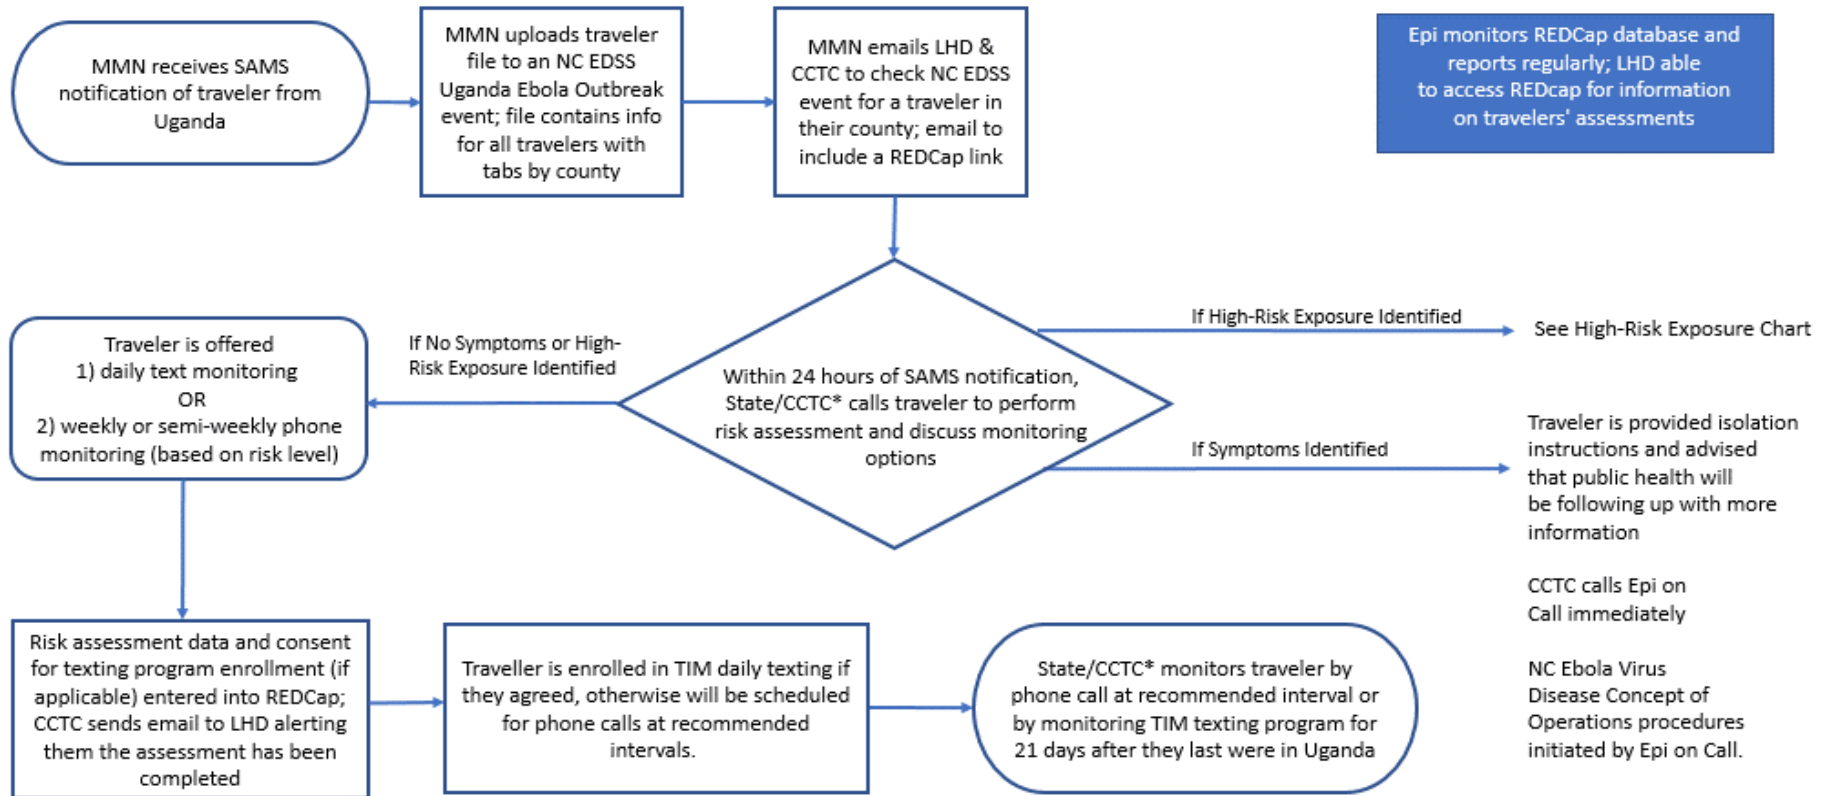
MMN receives SAMS notification of traveler from Uganda

MMN uploads traveler file to an NC EDSS Uganda Ebola Outbreak event; file contains info for all travelers with tabs by county

MMN emails LHD & CCTC to check NC EDSS event for a traveler in their county; email to include a REDCap link

Epi monitors REDCap database and reports regularly; LHD able to access REDcap for information on travelers' assessments

Within 24 hours of SAMS notification, State/CCTC* calls traveler to perform risk assessment and discuss monitoring options

If High-Risk Exposure Identified

See High-Risk Exposure Chart

If No Symptoms or High-Risk Exposure Identified

Traveler is offered
1) daily text monitoring
OR
2) weekly or semi-weekly phone monitoring (based on risk level)

If Symptoms Identified

Traveler is provided isolation instructions and advised that public health will be following up with more information

CCTC calls Epi on Call immediately

NC Ebola Virus Disease Concept of Operations procedures initiated by Epi on Call.

Risk assessment data and consent for texting program enrollment (if applicable) entered into REDCap; CCTC sends email to LHD alerting them the assessment has been completed

Traveller is enrolled in TIM daily texting if they agreed, otherwise will be scheduled for phone calls at recommended intervals.

State/CCTC* monitors traveler by phone call at recommended interval or by monitoring TIM texting program for 21 days after they last were in Uganda